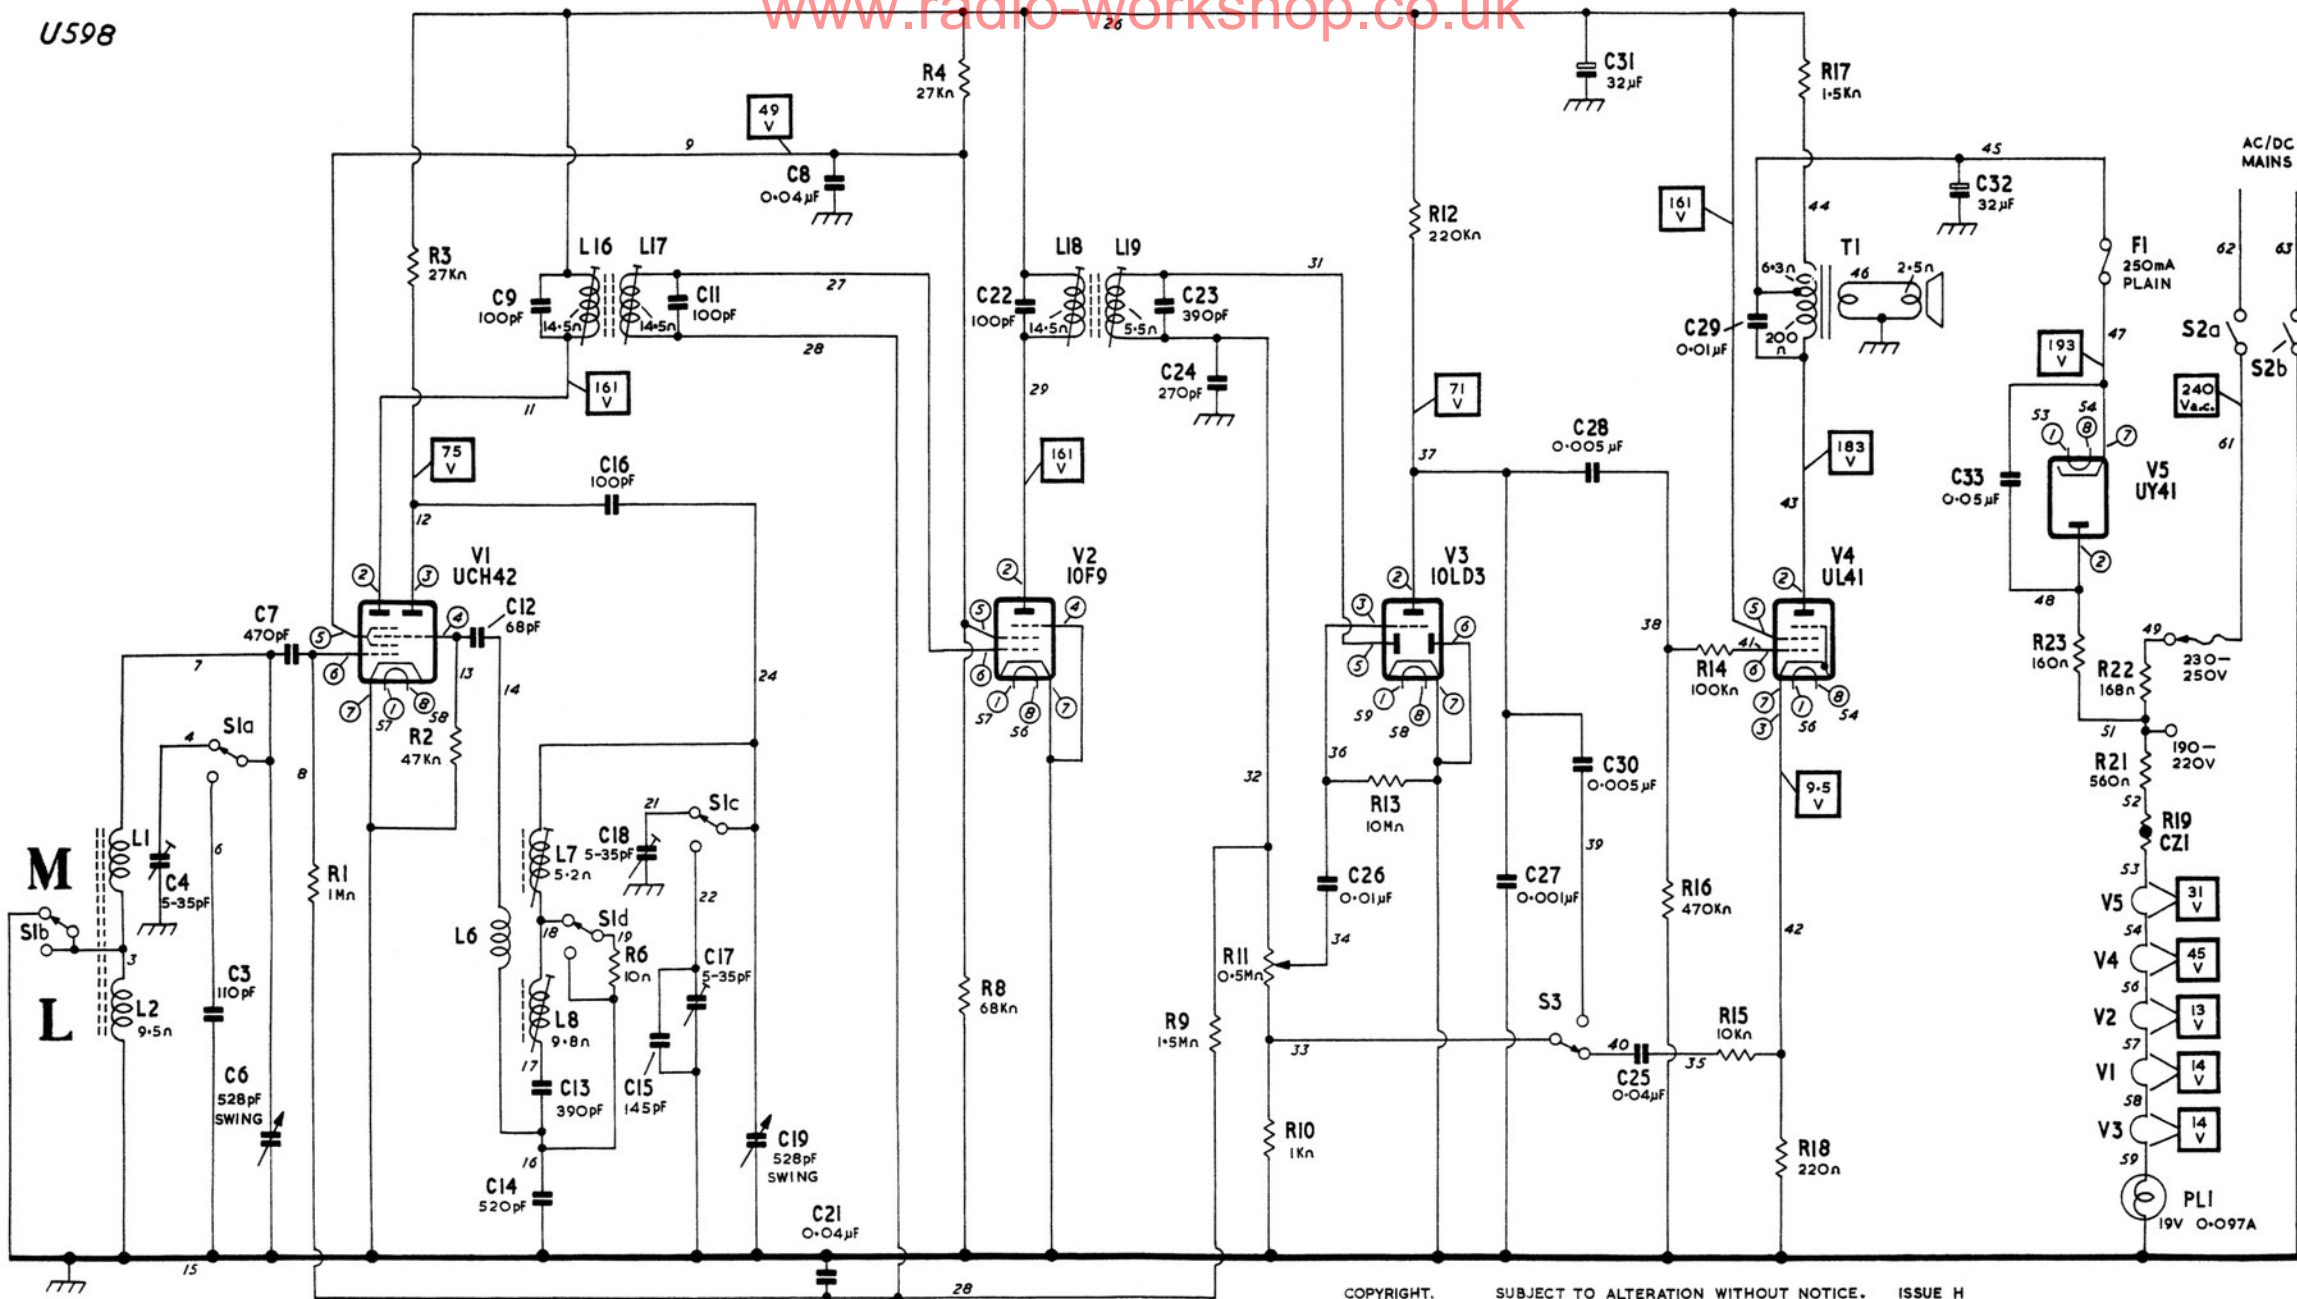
U598

www.radio-workshop.co.uk

26

R4 27KΩ

C31 32μF

R17 1·5KΩ

49 V

9

C8 0·04μF

45

C32 32μF

AC/DC MAINS

R12 220KΩ

161 V

44

R3 27KΩ

L16 L17

C9 100pF 14·5Ω 14·5Ω C11 100pF

27

L18 L19

31

C22 100pF 14·5Ω 5·5Ω C23 390pF

T1 6·3Ω 46 2·5Ω

F1 250mA PLAIN

62 63

28

C24 270pF

C29 0·01μF 200Ω

S2a S2b

193 V 47

161 V

11

29

71 V

240 Va.c.

75 V

C16 100pF

161 V

C28 0·005μF

183 V

37

53 54

61

C33 0·05μF

V5 UY41

12

43

V1 UCH42

V2 10F9

V3 10LD3

V4 UL41

C7 470pF

C12 68pF

38

48

R23 160Ω

R22 168Ω

49 230–250V

7

13 14

24

R14 100KΩ

41

S1a

4

57 58

R2 47KΩ

57 56

59 58

56 54

51

190–220V

8

36

R13 10MΩ

C30 0·005μF

9·5 V

R21 560Ω

52

S1c

21

C18 5-35pF

L7 5·2Ω

32

R19 CZ1

M

L1

C4 5-35pF

6

R1 1MΩ

39

C26 0·01μF

C27 0·001μF

R16 470KΩ

53

S1b

S1d

L6

18 19

22

R6 10Ω

C17 5-35pF

34

42

V5 31 V

54

3

R11 0·5MΩ

V4 45 V

C3 110pF

R8 68KΩ

S3

56

L

L2 9·5Ω

L8 9·8Ω

R9 1·5MΩ

R15 10KΩ

V2 13 V

17

C13 390pF

C15 145pF

33

40

35

57

C6 528pF SWING

C25 0·04μF

V1 14 V

58

C19 528pF SWING

R10 1KΩ

V3 14 V

16

R18 220Ω

59

C14 520pF

C21 0·04μF

PL1 19V 0·097A

15

28

COPYRIGHT. SUBJECT TO ALTERATION WITHOUT NOTICE. ISSUE H